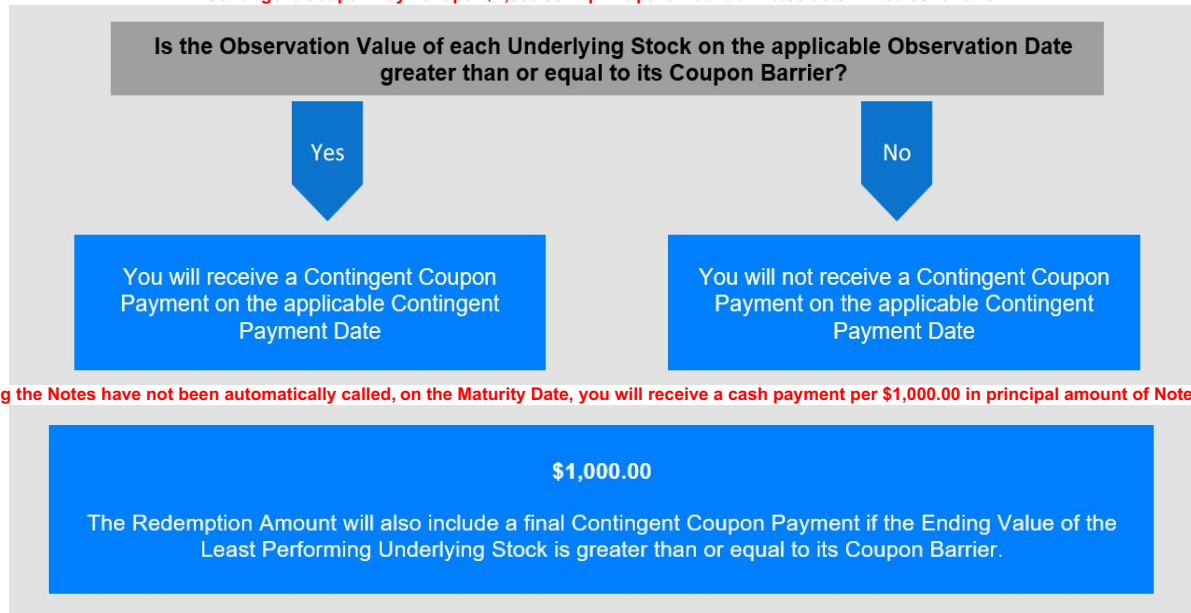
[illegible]

Is the Observation Value of each Underlying Stock on the applicable Observation Date greater than or equal to its Coupon Barrier?

Yes

No

You will receive a Contingent Coupon Payment on the applicable Contingent Payment Date

You will not receive a Contingent Coupon Payment on the applicable Contingent Payment Date

g the Notes have not been automatically called, on the Maturity Date, you will receive a cash payment per $1,000.00 in principal amount of Note

$1,000.00

The Redemption Amount will also include a final Contingent Coupon Payment if the Ending Value of the Least Performing Underlying Stock is greater than or equal to its Coupon Barrier.